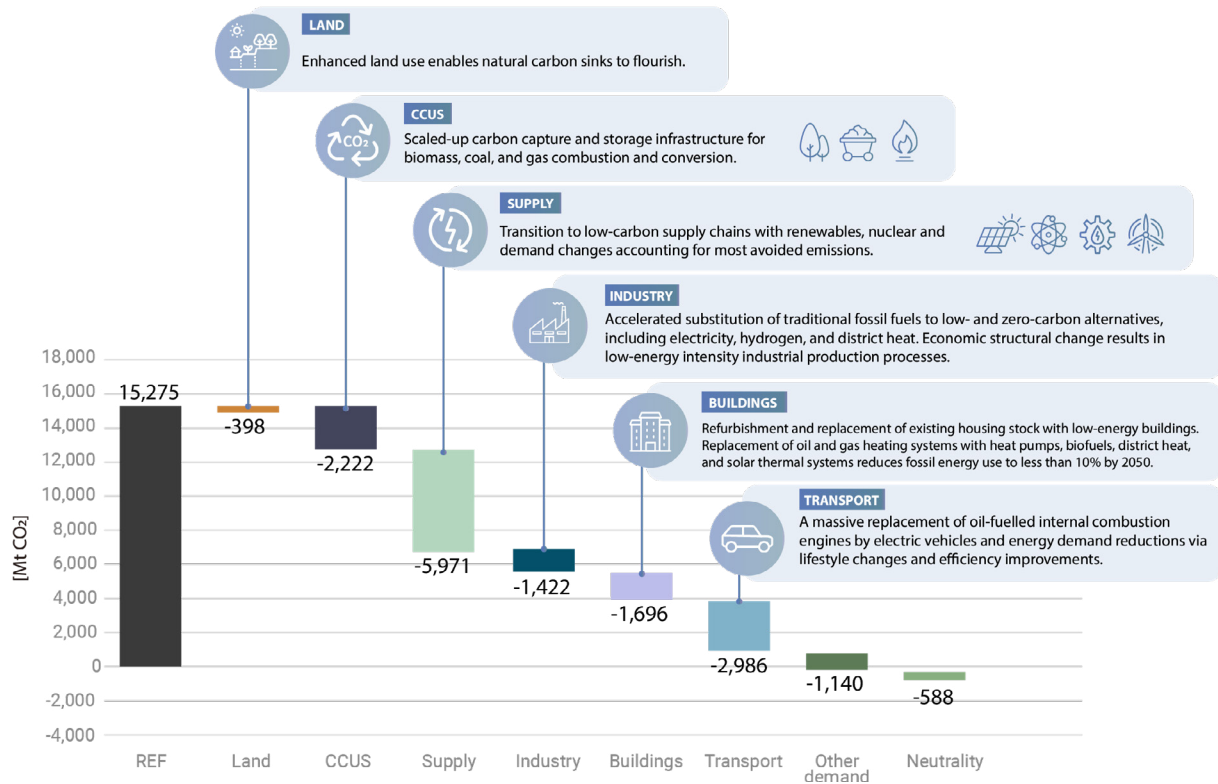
LAND
Enhanced land use enables natural carbon sinks to flourish.

CCUS
Scaled-up carbon capture and storage infrastructure for biomass, coal, and gas combustion and conversion.

SUPPLY
Transition to low-carbon supply chains with renewables, nuclear and demand changes accounting for most avoided emissions.

INDUSTRY
Accelerated substitution of traditional fossil fuels to low- and zero-carbon alternatives, including electricity, hydrogen, and district heat. Economic structural change results in low-energy intensity industrial production processes.

BUILDINGS
Refurbishment and replacement of existing housing stock with low-energy buildings. Replacement of oil and gas heating systems with heat pumps, biofuels, district heat, and solar thermal systems reduces fossil energy use to less than 10% by 2050.

TRANSPORT
A massive replacement of oil-fuelled internal combustion engines by electric vehicles and energy demand reductions via lifestyle changes and efficiency improvements.

[Mt $CO_2$]
18,000
16,000
14,000
12,000
10,000
8,000
6,000
4,000
2,000
0
-2,000
-4,000

15,275
-398
-2,222
-5,971
-1,422
-1,696
-2,986
-1,140
-588

REF
Land
CCUS
Supply
Industry
Buildings
Transport
Other demand
Neutrality